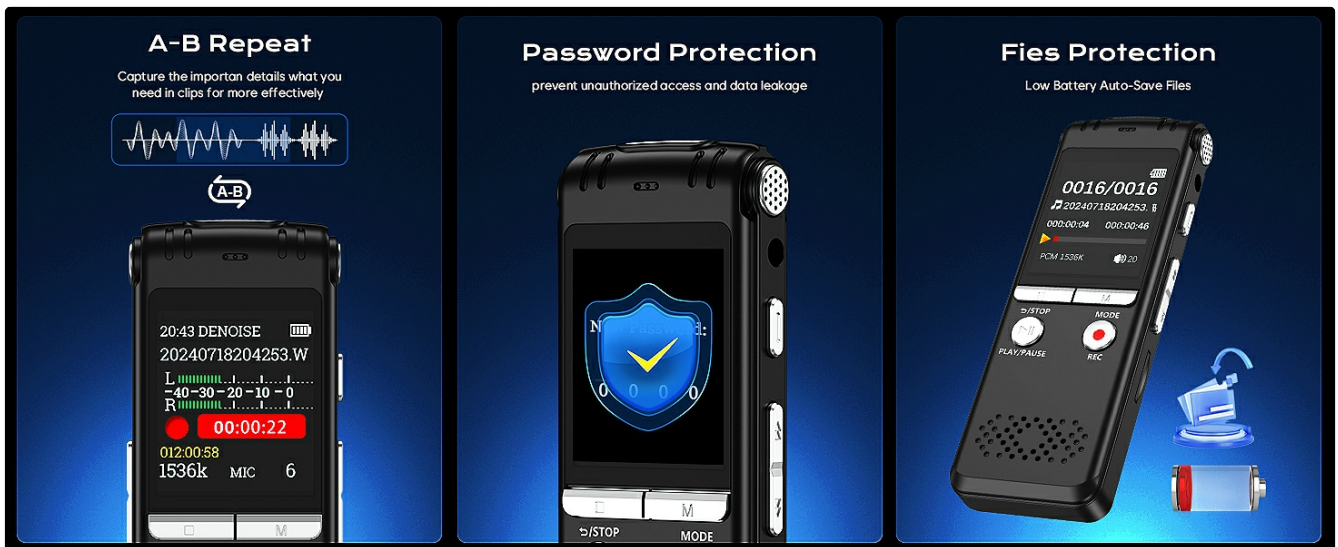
A-B Repeat

Capture the importan details what you need in clips for more effectively

A-B

20:43 DENOISE

20240718204253.W

L

-40-30-20-10-0

R

00:00:22

012:00:58

1536k MIC 6

M

Password Protection

prevent unauthorized access and data leakage

N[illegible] Password:

0 0 0 0

M

STOP

MODE

Fies Protection

Low Battery Auto-Save Files

0016/0016

20240718204253.

00:00:04 00:00:46

PCM 1536K 20

M

STOP

MODE

PLAY/PAUSE

REC